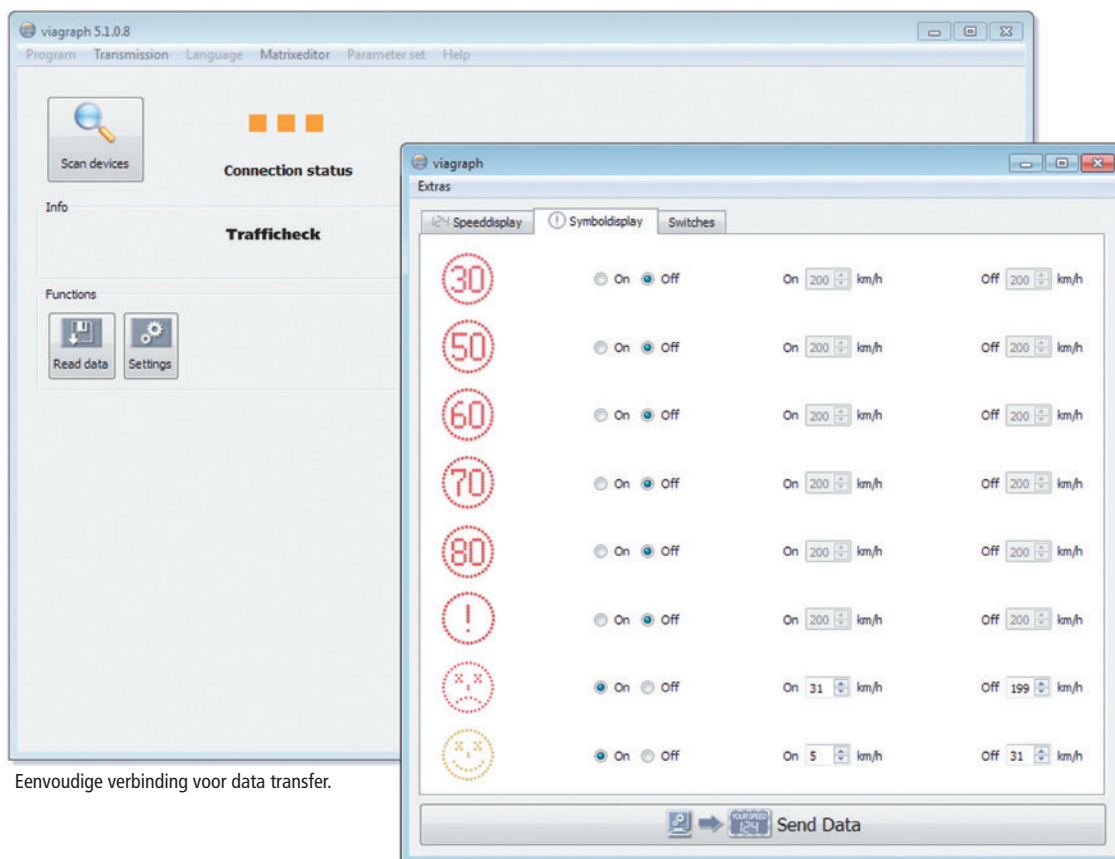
viagraph 5.1.0.8

Program Transmission Language Matrixeditor Parameter set Help

Scan devices

Connection status

Info

Trafficheck

Functions

Read data Settings

viagraph

Extras

Speeddisplay Symboldisplay Switches

| | | | |
|---|---|---|---|
| 30 | On Off | On 200 km/h | Off 200 km/h |
| 50 | On Off | On 200 km/h | Off 200 km/h |
| 60 | On Off | On 200 km/h | Off 200 km/h |
| 70 | On Off | On 200 km/h | Off 200 km/h |
| 80 | On Off | On 200 km/h | Off 200 km/h |
| ! | On Off | On 200 km/h | Off 200 km/h |
| | On Off | On 31 km/h | Off 199 km/h |
| | On Off | On 5 km/h | Off 31 km/h |

Send Data

Eenvoudige verbinding voor data transfer.